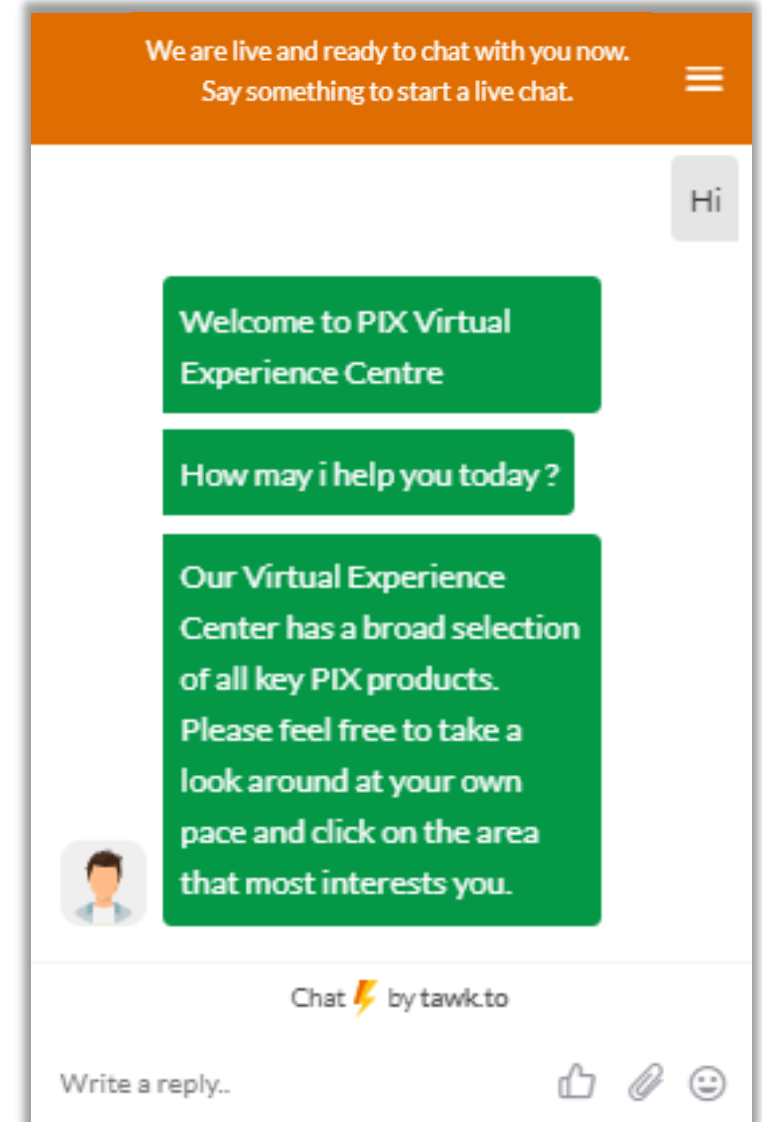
We are live and ready to chat with you now.
Say something to start a live chat.

Hi

Welcome to PIX Virtual Experience Centre

How may i help you today ?

Our Virtual Experience Center has a broad selection of all key PIX products. Please feel free to take a look around at your own pace and click on the area that most interests you.

Chat by tawk.to

Write a reply..